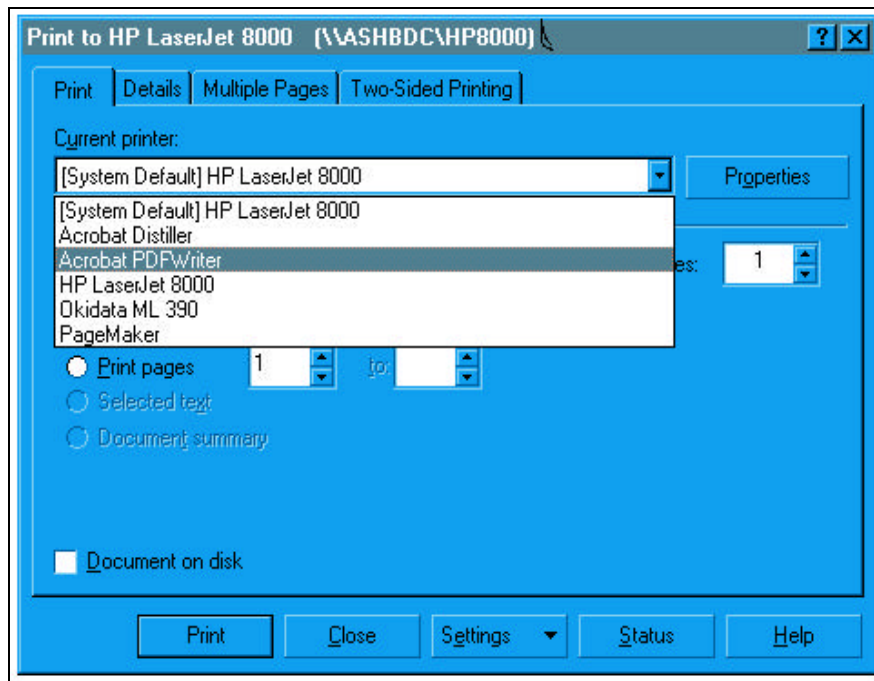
Print to HP LaserJet 8000 (\\ASHBDC\HP8000)

?

Print

Details

Multiple Pages

Two-Sided Printing

Current printer:

[System Default] HP LaserJet 8000

Properties

[System Default] HP LaserJet 8000
Acrobat Distiller
Acrobat PDFWriter
HP LaserJet 8000
Okidata ML 390
PageMaker

es:

1

Print pages

1

to:

Selected text

Document summary

Document on disk

Print

Close

Settings

Status

Help